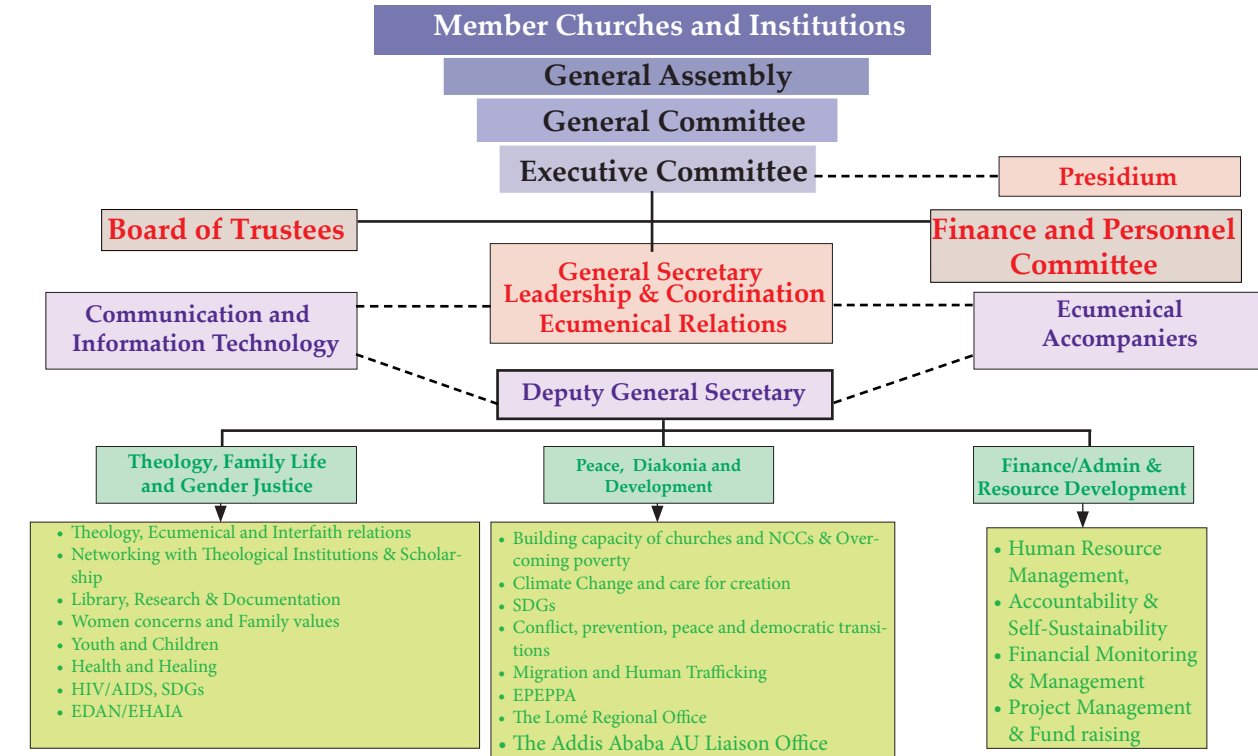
Member Churches and Institutions

General Assembly

General Committee

Executive Committee

Presidium

Board of Trustees

Finance and Personnel Committee

General Secretary
Leadership & Coordination
Ecumenical Relations

Communication and Information Technology

Ecumenical Accompaniers

Deputy General Secretary

Theology, Family Life and Gender Justice

- Theology, Ecumenical and Interfaith relations
- Networking with Theological Institutions & Scholarship
- Library, Research & Documentation
- Women concerns and Family values
- Youth and Children
- Health and Healing
- HIV/AIDS, SDGs
- EDAN/EHAIA

Peace, Diakonia and Development

- Building capacity of churches and NCCs & Overcoming poverty
- Climate Change and care for creation
- SDGs
- Conflict, prevention, peace and democratic transitions
- Migration and Human Trafficking
- EPEPPA
- The Lomé Regional Office
- The Addis Ababa AU Liaison Office

Finance/Admin & Resource Development

- Human Resource Management,
- Accountability & Self-Sustainability
- Financial Monitoring & Management
- Project Management & Fund raising